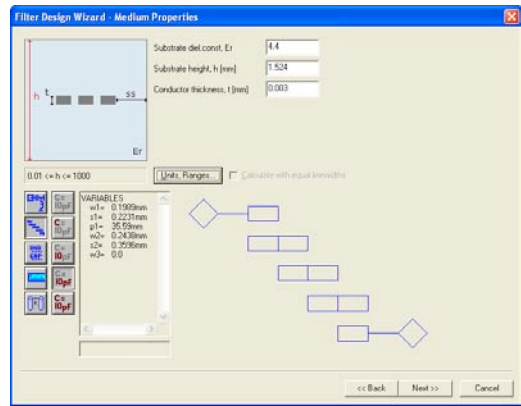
Filter Design Wizard - Medium Properties

h t ss Er

Substrate diel.const, Er 4.4
Substrate height, h [mm] 1.524
Conductor thickness, t [mm] 0.003

0.01 <= h <= 1000

Units, Ranges...

Calculate with equal linewidths

VARIABLES
w1= 0.1909mm
s1= 0.2231mm
p1= 35.59mm
w2= 0.2438mm
s2= 0.3536mm
w3= 0.0

C= 10pf
C= 10pf
C= 10pf
C= 10pf
C= 10pf

<< Back
Next >>
Cancel